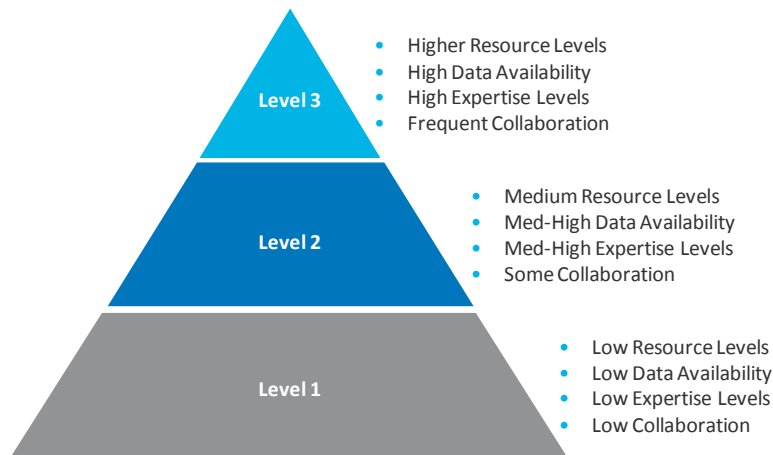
Level 3

- Higher Resource Levels
- High Data Availability
- High Expertise Levels
- Frequent Collaboration

Level 2

- Medium Resource Levels
- Med-High Data Availability
- Med-High Expertise Levels
- Some Collaboration

Level 1

- Low Resource Levels
- Low Data Availability
- Low Expertise Levels
- Low Collaboration